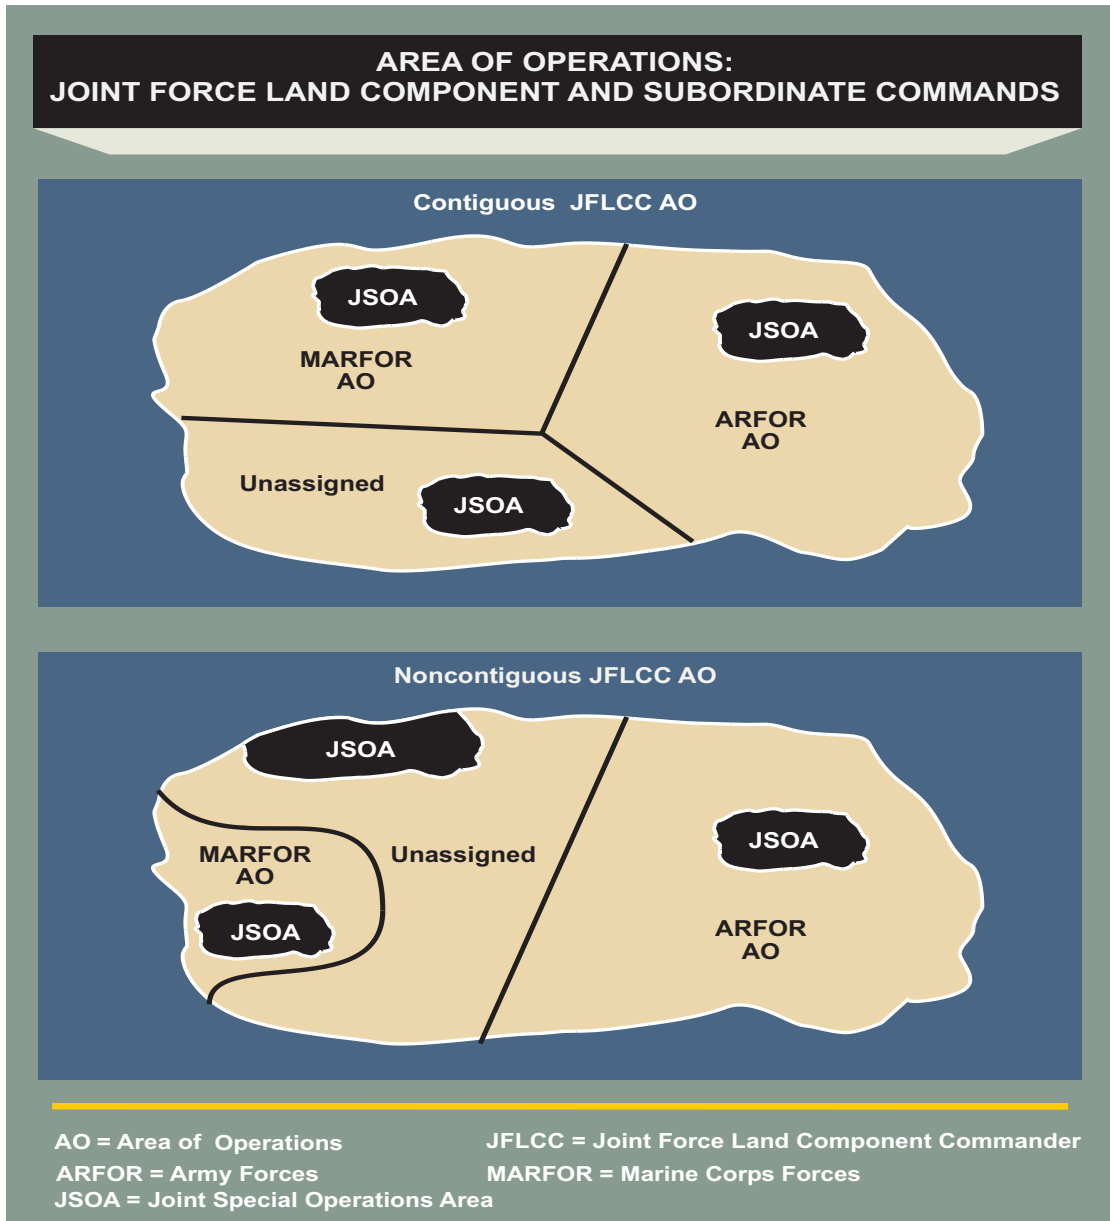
AREA OF OPERATIONS:
JOINT FORCE LAND COMPONENT AND SUBORDINATE COMMANDS

Contiguous JFLCC AO

JSOA

MARFOR AO

JSOA

ARFOR AO

Unassigned

JSOA

Noncontiguous JFLCC AO

JSOA

MARFOR AO

Unassigned

JSOA

JSOA

ARFOR AO

AO = Area of Operations
ARFOR = Army Forces
JSOA = Joint Special Operations Area

JFLCC = Joint Force Land Component Commander
MARFOR = Marine Corps Forces